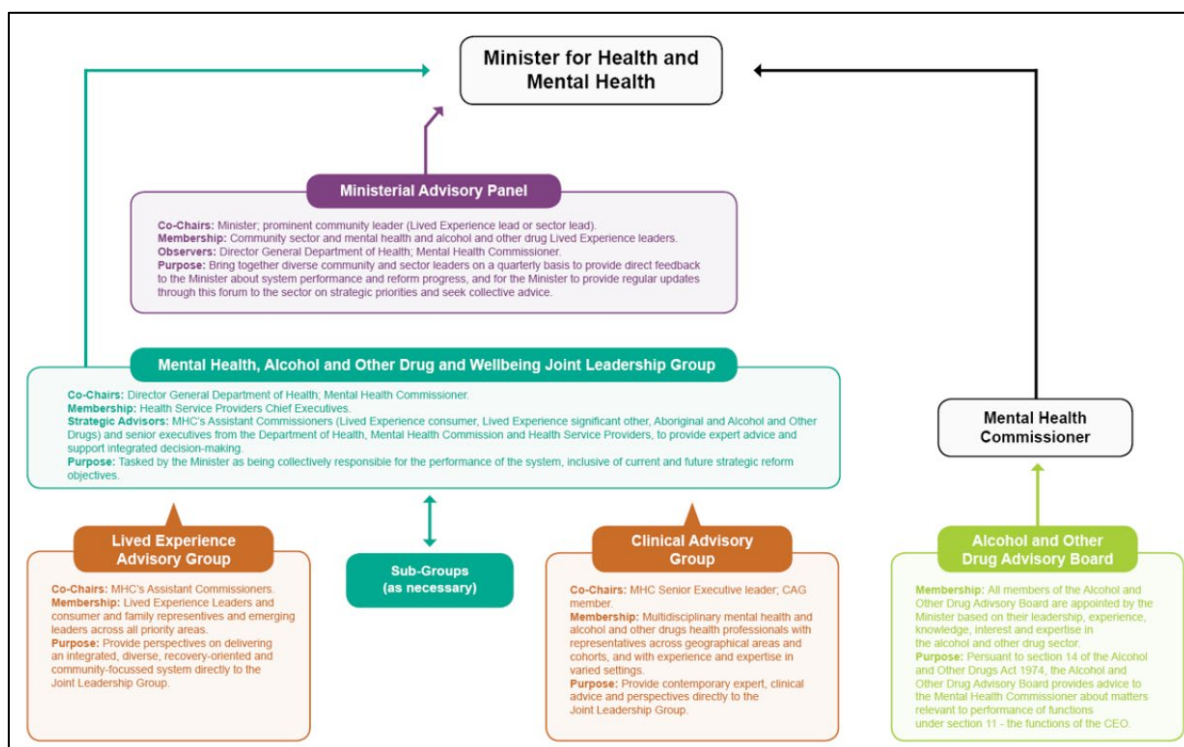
Minister for Health and Mental Health

Ministerial Advisory Panel

Co-Chairs: Minister; prominent community leader (Lived Experience lead or sector lead).
Membership: Community sector and mental health and alcohol and other drug Lived Experience leaders.
Observers: Director General Department of Health; Mental Health Commissioner.
Purpose: Bring together diverse community and sector leaders on a quarterly basis to provide direct feedback to the Minister about system performance and reform progress, and for the Minister to provide regular updates through this forum to the sector on strategic priorities and seek collective advice.

Mental Health, Alcohol and Other Drug and Wellbeing Joint Leadership Group

Co-Chairs: Director General Department of Health; Mental Health Commissioner.
Membership: Health Service Providers Chief Executives.
Strategic Advisors: MHC's Assistant Commissioners (Lived Experience consumer, Lived Experience significant other, Aboriginal and Alcohol and Other Drugs) and senior executives from the Department of Health, Mental Health Commission and Health Service Providers, to provide expert advice and support integrated decision-making.
Purpose: Tasked by the Minister as being collectively responsible for the performance of the system, inclusive of current and future strategic reform objectives.

Mental Health Commissioner

Lived Experience Advisory Group

Co-Chairs: MHC's Assistant Commissioners.
Membership: Lived Experience Leaders and consumer and family representatives and emerging leaders across all priority areas.
Purpose: Provide perspectives on delivering an integrated, diverse, recovery-oriented and community-focussed system directly to the Joint Leadership Group.

Sub-Groups (as necessary)

Clinical Advisory Group

Co-Chairs: MHC Senior Executive leader; CAG member.
Membership: Multidisciplinary mental health and alcohol and other drugs health professionals with representatives across geographical areas and cohorts, and with experience and expertise in varied settings.
Purpose: Provide contemporary expert, clinical advice and perspectives directly to the Joint Leadership Group.

Alcohol and Other Drug Advisory Board

Membership: All members of the Alcohol and Other Drug Advisory Board are appointed by the Minister based on their leadership, experience, knowledge, interest and expertise in the alcohol and other drug sector.
Purpose: Persuant to section 14 of the Alcohol and Other Drugs Act 1974, the Alcohol and Other Drug Advisory Board provides advice to the Mental Health Commissioner about matters relevant to performance of functions under section 11 - the functions of the CEO.